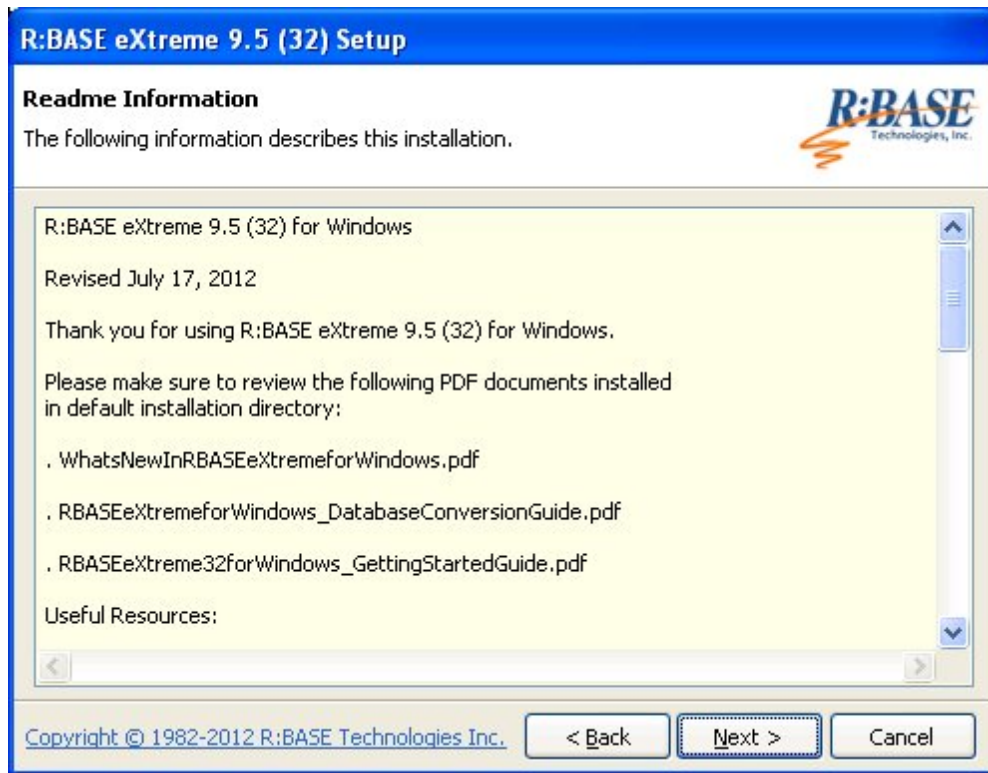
R:BASE eXtreme 9.5 (32) Setup

Readme Information

The following information describes this installation.

R:BASE
Technologies, Inc.

R:BASE eXtreme 9.5 (32) for Windows

Revised July 17, 2012

Thank you for using R:BASE eXtreme 9.5 (32) for Windows.

Please make sure to review the following PDF documents installed in default installation directory:

. WhatsNewInRBASEeXtremeforWindows.pdf

. RBASEeXtremeforWindows_DatabaseConversionGuide.pdf

. RBASEeXtreme32forWindows_GettingStartedGuide.pdf

Useful Resources:

Copyright © 1982-2012 R:BASE Technologies Inc.

< Back

Next >

Cancel